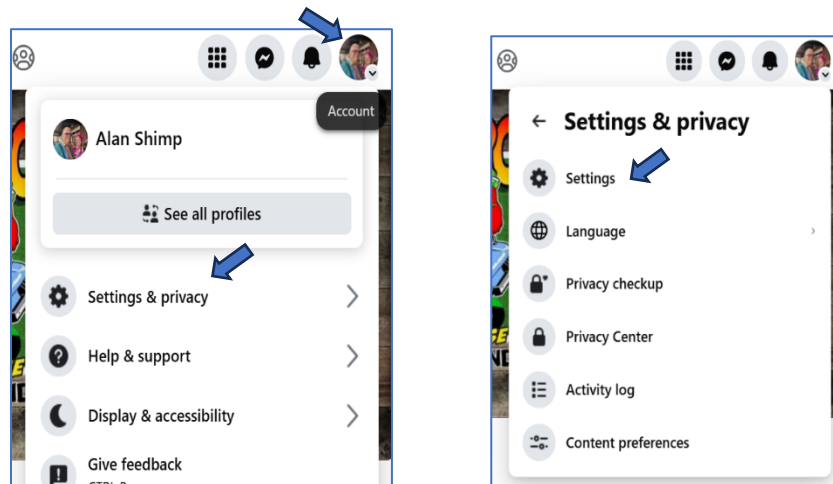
Account

Alan Shimp

See all profiles

Settings & privacy

Help & support

Display & accessibility

Give feedback

Settings & privacy

Settings

Language

Privacy checkup

Privacy Center

Activity log

Content preferences